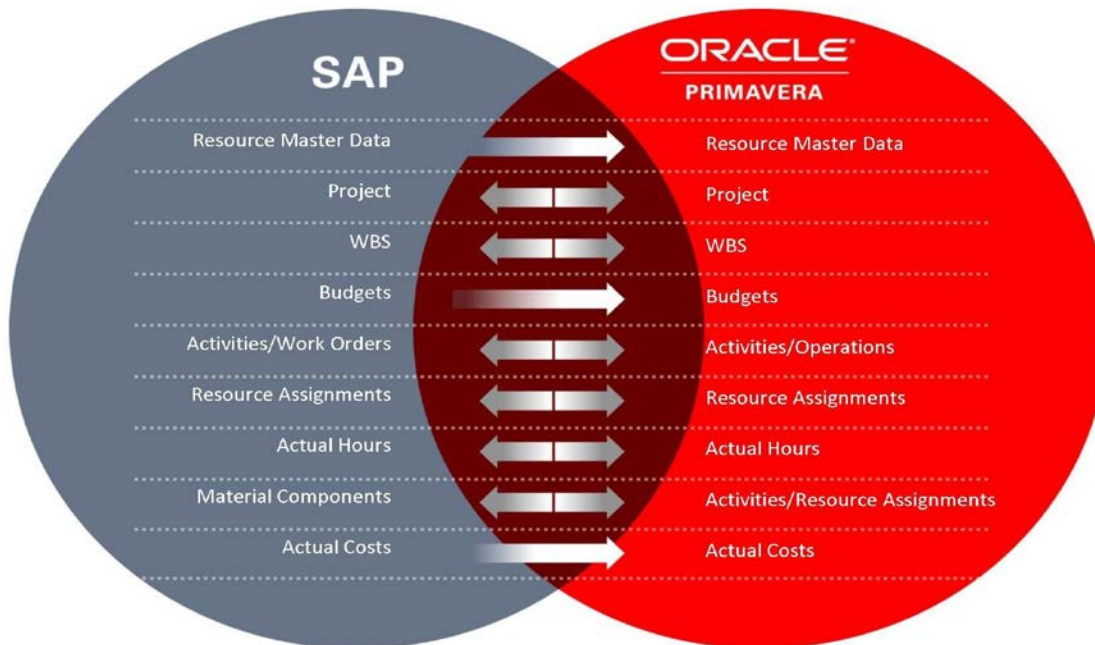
SAP

ORACLE®
PRIMAVERA

Resource Master Data
Resource Master Data

Project
Project

WBS
WBS

Budgets
Budgets

Activities/Work Orders
Activities/Operations

Resource Assignments
Resource Assignments

Actual Hours
Actual Hours

Material Components
Activities/Resource Assignments

Actual Costs
Actual Costs